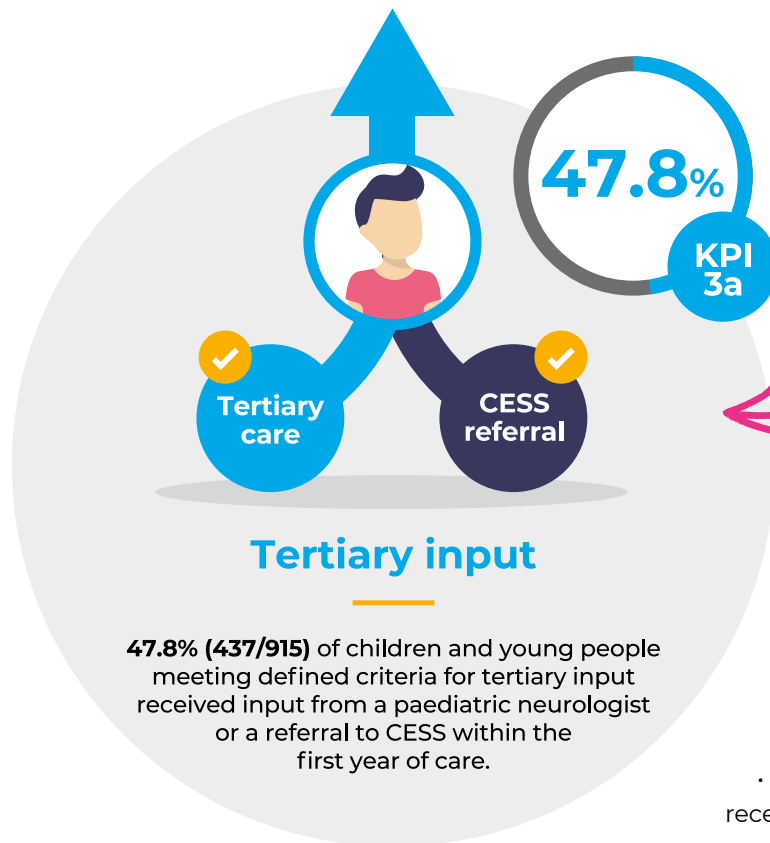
47.8%

KPI 3a

Tertiary care

CESS referral

Tertiary input

47.8% (437/915) of children and young people meeting defined criteria for tertiary input received input from a paediatric neurologist or a referral to CESS within the first year of care.

rece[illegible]